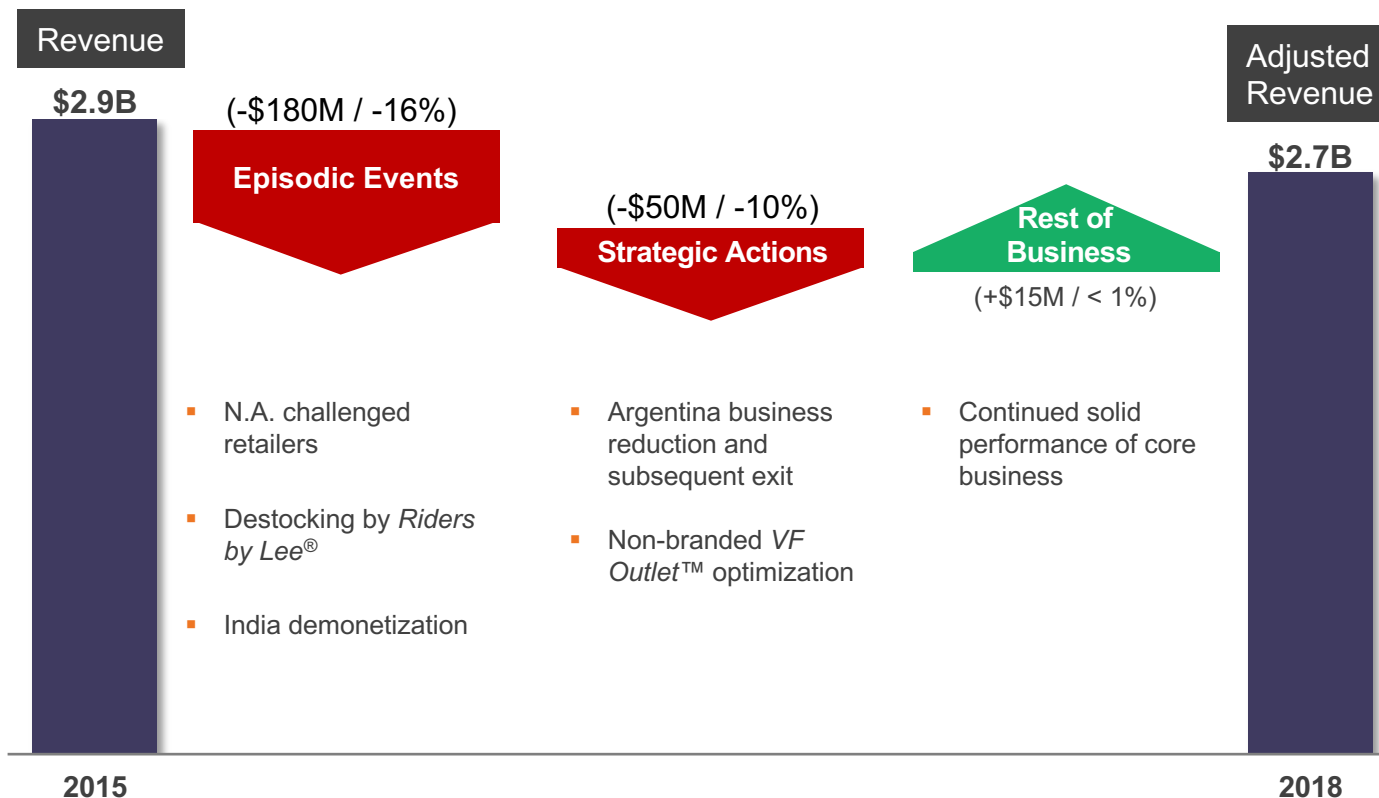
Revenue

$2.9B

(-$180M / -16%)

Episodic Events

(-$50M / -10%)

Strategic Actions

Rest of Business

(+$15M / < 1%)

Adjusted Revenue

$2.7B

▪ N.A. challenged retailers

▪ Destocking by *Riders by Lee®*

▪ India demonetization

▪ Argentina business reduction and subsequent exit

▪ Non-branded *VF Outlet™* optimization

▪ Continued solid performance of core business

2015

2018